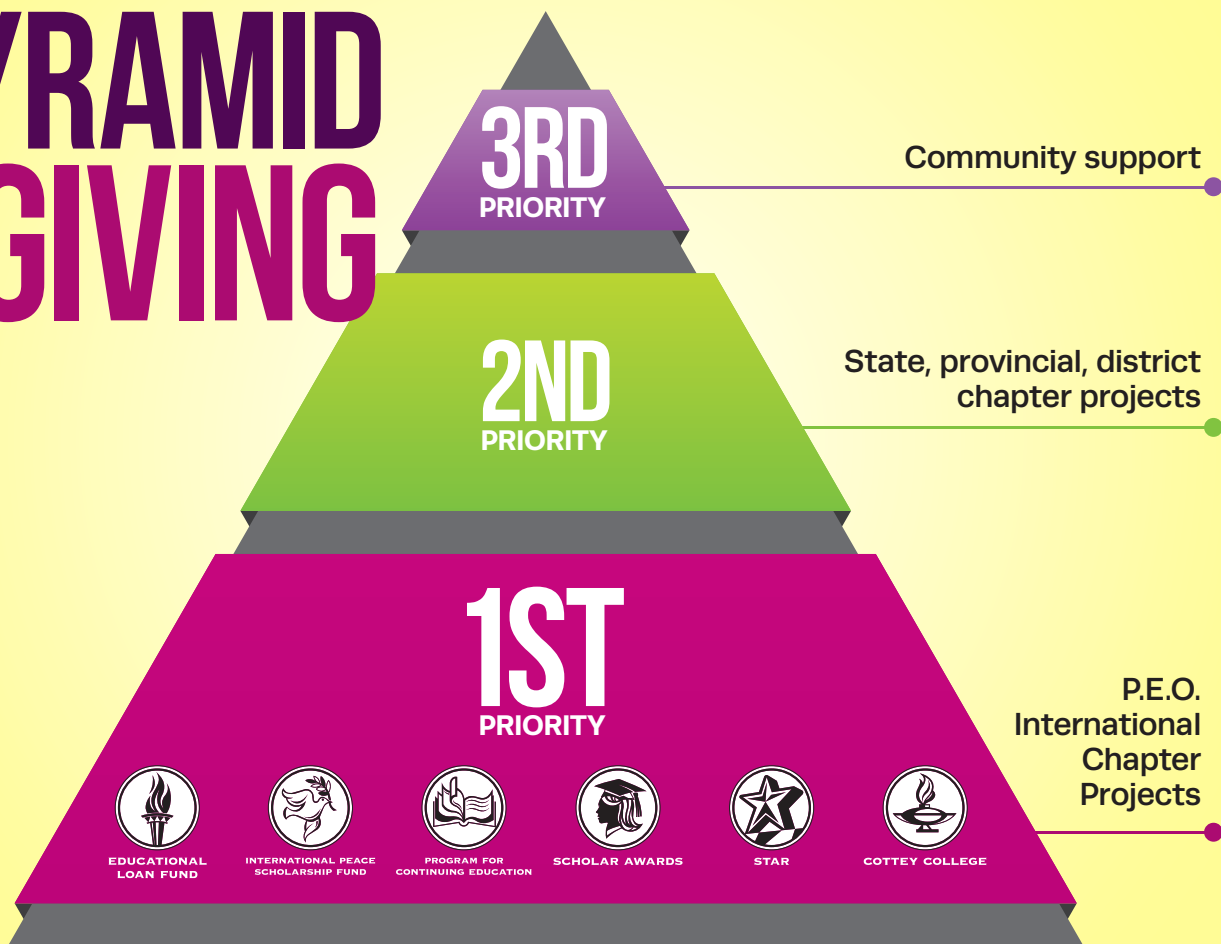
YRAMID
GIVING

3RD
PRIORITY

Community support

2ND
PRIORITY

State, provincial, district chapter projects

1ST
PRIORITY

P.E.O. International Chapter Projects

EDUCATIONAL LOAN FUND

INTERNATIONAL PEACE SCHOLARSHIP FUND

PROGRAM FOR CONTINUING EDUCATION

SCHOLAR AWARDS

STAR

COTTEY COLLEGE